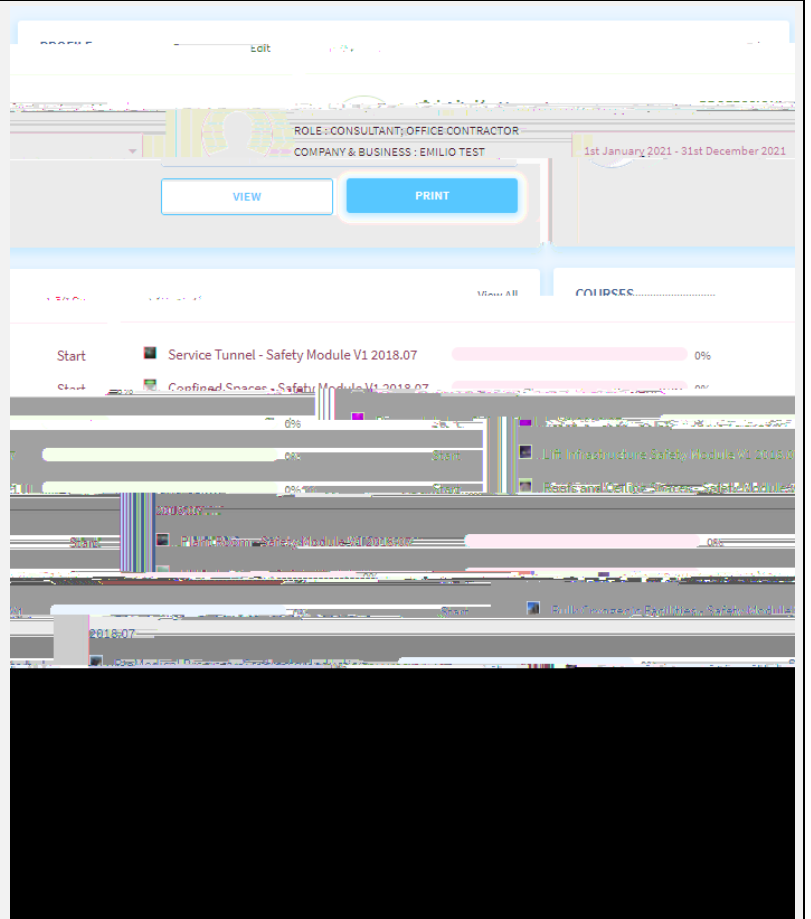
PROFILE

Edit

ROLE : CONSULTANT; OFFICE CONTRACTOR

COMPANY & BUSINESS : EMILIO TEST

1st January 2021 - 31st December 2021

VIEW

PRINT

View All

COURSES

Start

Service Tunnel - Safety Module V1 2018.07

0%

Start

Confined Spaces - Safety Module V1 2018.07

0%

0%

Start

Lift Infrastructure Safety Module V1 2018.0

0%

Start

Fast and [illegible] - Safety Module

0%

2018.07

Start

PHE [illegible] - Safety Module V1 2018.07

0%

Start

Bulk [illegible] Facilities - Safety Module

2018.07

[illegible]